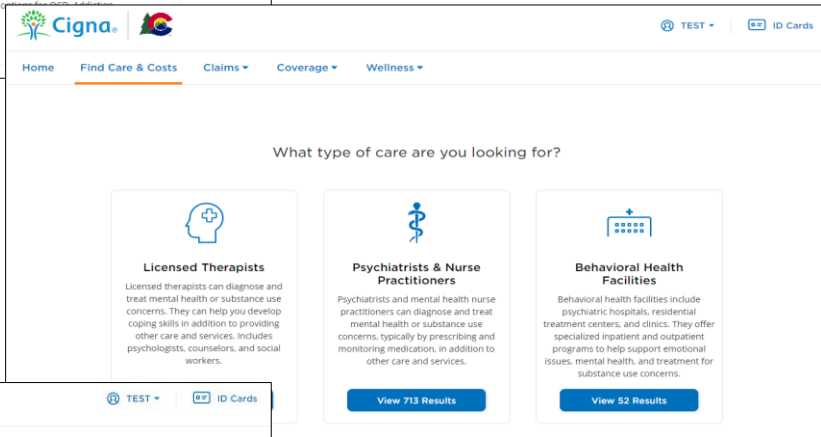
options for OCD, Addiction

Cigna

TEST ▾ ID Cards

Home Find Care & Costs Claims ▾ Coverage ▾ Wellness ▾

What type of care are you looking for?

Licensed Therapists

Licensed therapists can diagnose and treat mental health or substance use concerns. They can help you develop coping skills in addition to providing other care and services. Includes psychologists, counselors, and social workers.

Psychiatrists & Nurse Practitioners

Psychiatrists and mental health nurse practitioners can diagnose and treat mental health or substance use concerns, typically by prescribing and monitoring medication, in addition to other care and services.

View 713 Results

Behavioral Health Facilities

Behavioral health facilities include psychiatric hospitals, residential treatment centers, and clinics. They offer specialized inpatient and outpatient programs to help support emotional issues, mental health, and treatment for substance use concerns.

View 52 Results

TEST ▾ ID Cards